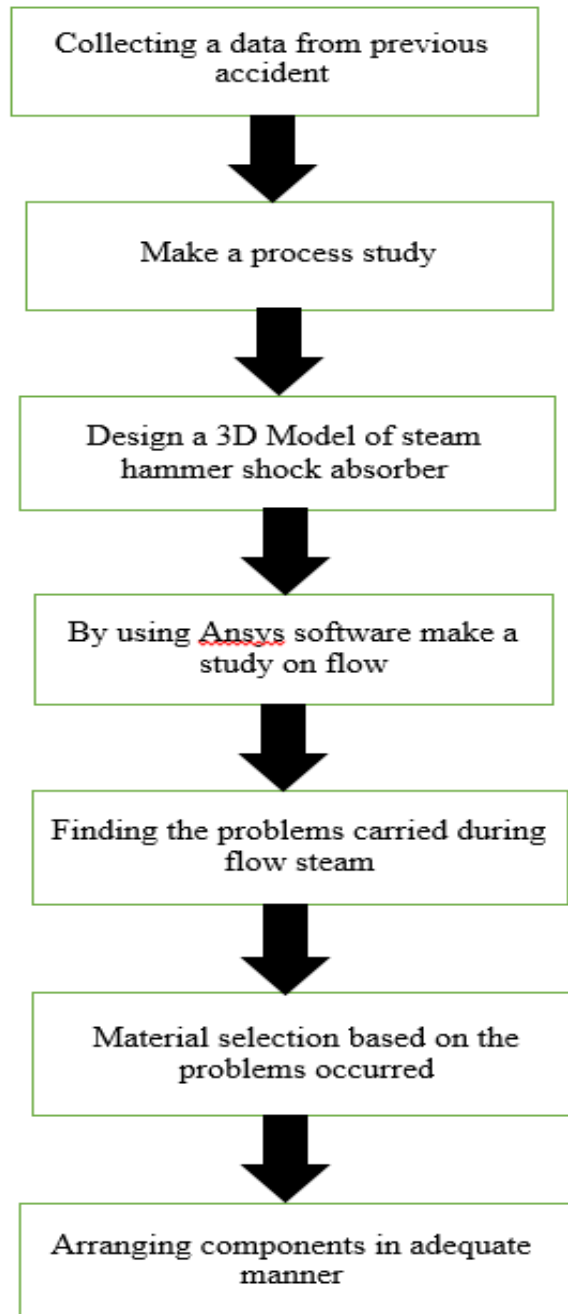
Collecting a data from previous accident

Make a process study

Design a 3D Model of steam hammer shock absorber

By using Ansys software make a study on flow

Finding the problems carried during flow steam

Material selection based on the problems occurred

Arranging components in adequate manner